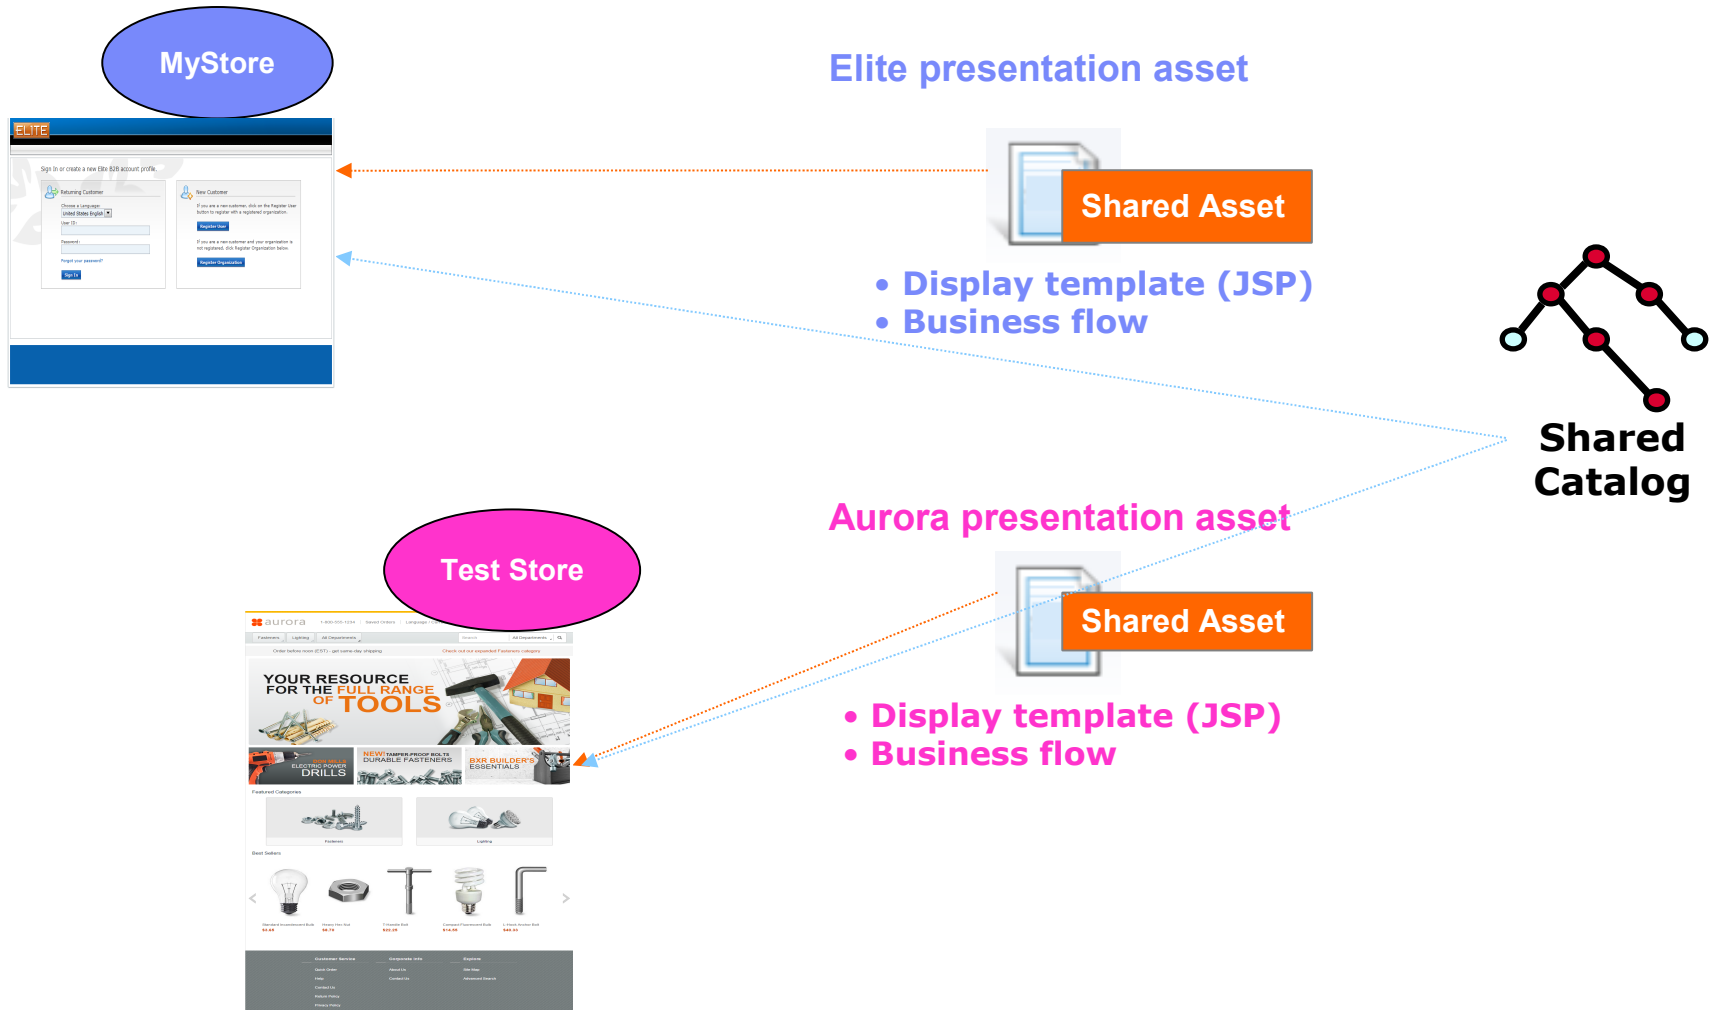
MyStore

ELITE

Sign in or create a new Elite B2B account profile.

Returning Customer

Choose a Language:

United States English

User ID:

Password:

Forgot your password?

Sign In

New Customer

If you are a new customer, click on the Register User button to register with a registered organization.

Register User

If you are a new customer and your organization is not registered, click Register Organization below.

Register Organization

Elite presentation asset

Shared Asset

• Display template (JSP)
• Business flow

Shared Catalog

Aurora presentation asset

Test Store

aurora

YOUR RESOURCE FOR THE FULL RANGE OF TOOLS

ELECTRIC POWER DRILLS

NEW! TAMPER-PROOF BOLTS DURABLE FASTENERS

BXR BUILDER'S ESSENTIALS

Featured Categories

Fasteners

Lighting

Best Sellers

Shared Asset

• Display template (JSP)
• Business flow